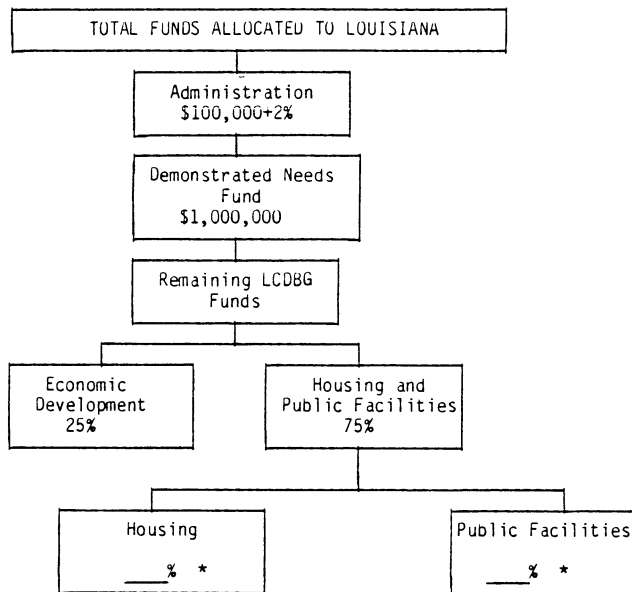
TOTAL FUNDS ALLOCATED TO LOUISIANA

Administration
\$100,000+2%

Demonstrated Needs Fund
\$1,000,000

Remaining LCDBG Funds

Economic Development
25%

Housing and Public Facilities
75%

Housing
___% *

Public Facilities
___% *